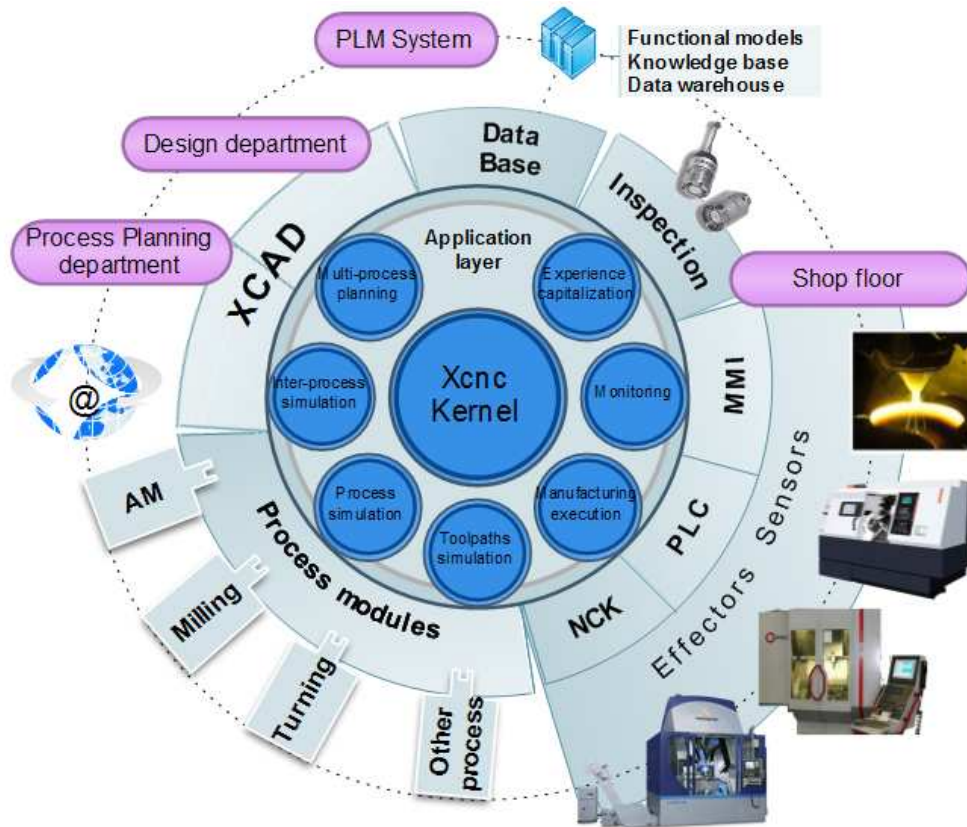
PLM System

Functional models
Knowledge base
Data warehouse

Design department

Process Planning department

Data Base

Inspection

Shop floor

XCAD

Application layer

Multi-process planning

Experience capitalization

Inter-process simulation

Xcnc Kernel

Monitoring

Process simulation

Toolpaths simulation

Manufacturing execution

MMI

PLC

NCK

Sensors

Effectors

@

AM

Process modules

Milling

Turning

Other process